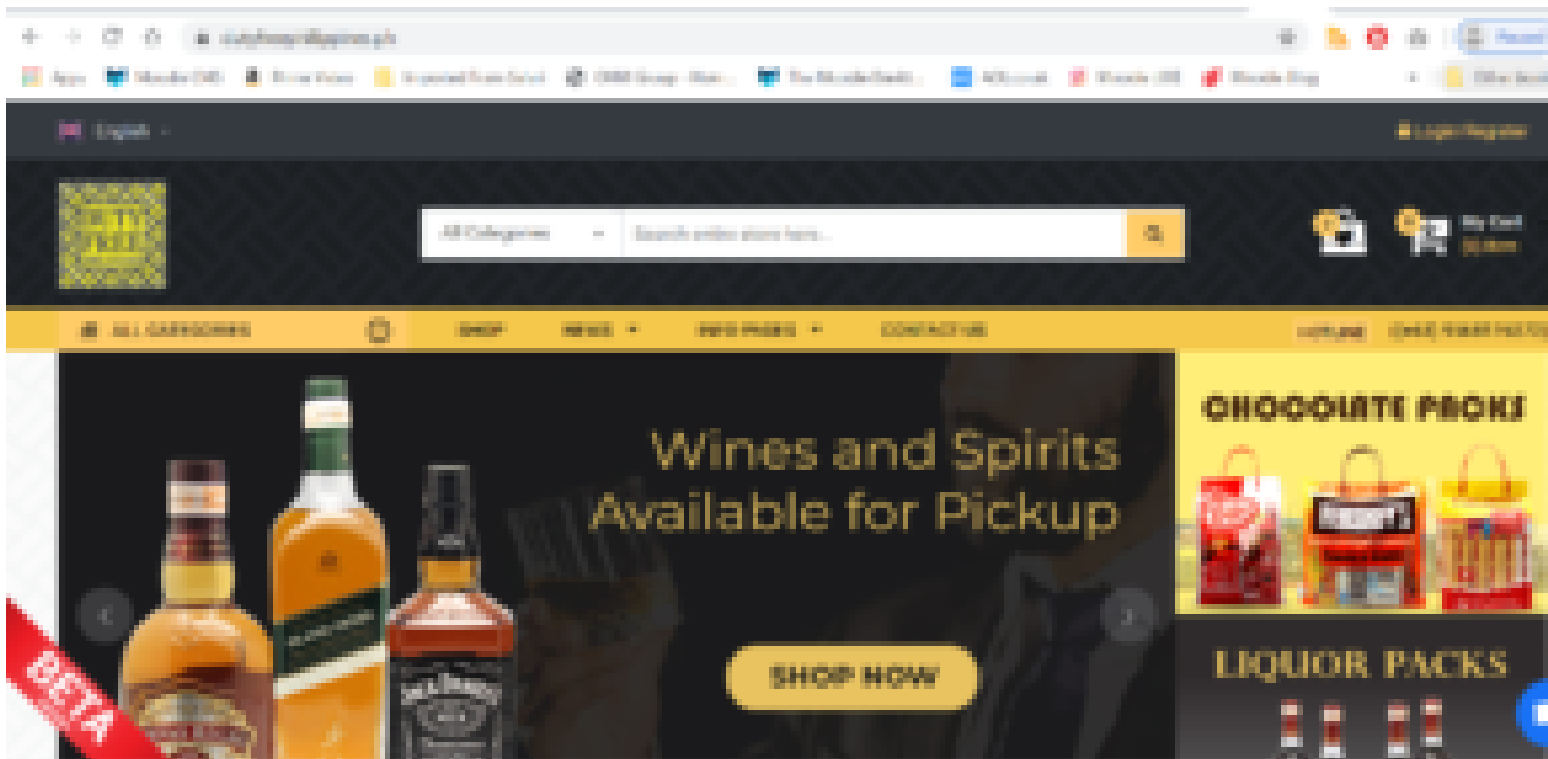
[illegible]

English

Login/Register

All Categories

Search entire store here...

My Cart

ALL CATEGORIES

SHOP

NEWS

INFO PAGES

CONTACT US

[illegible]

Wines and Spirits Available for Pickup

SHOP NOW

CHOCOLATE PACKS

LIQUOR PACKS

BETA